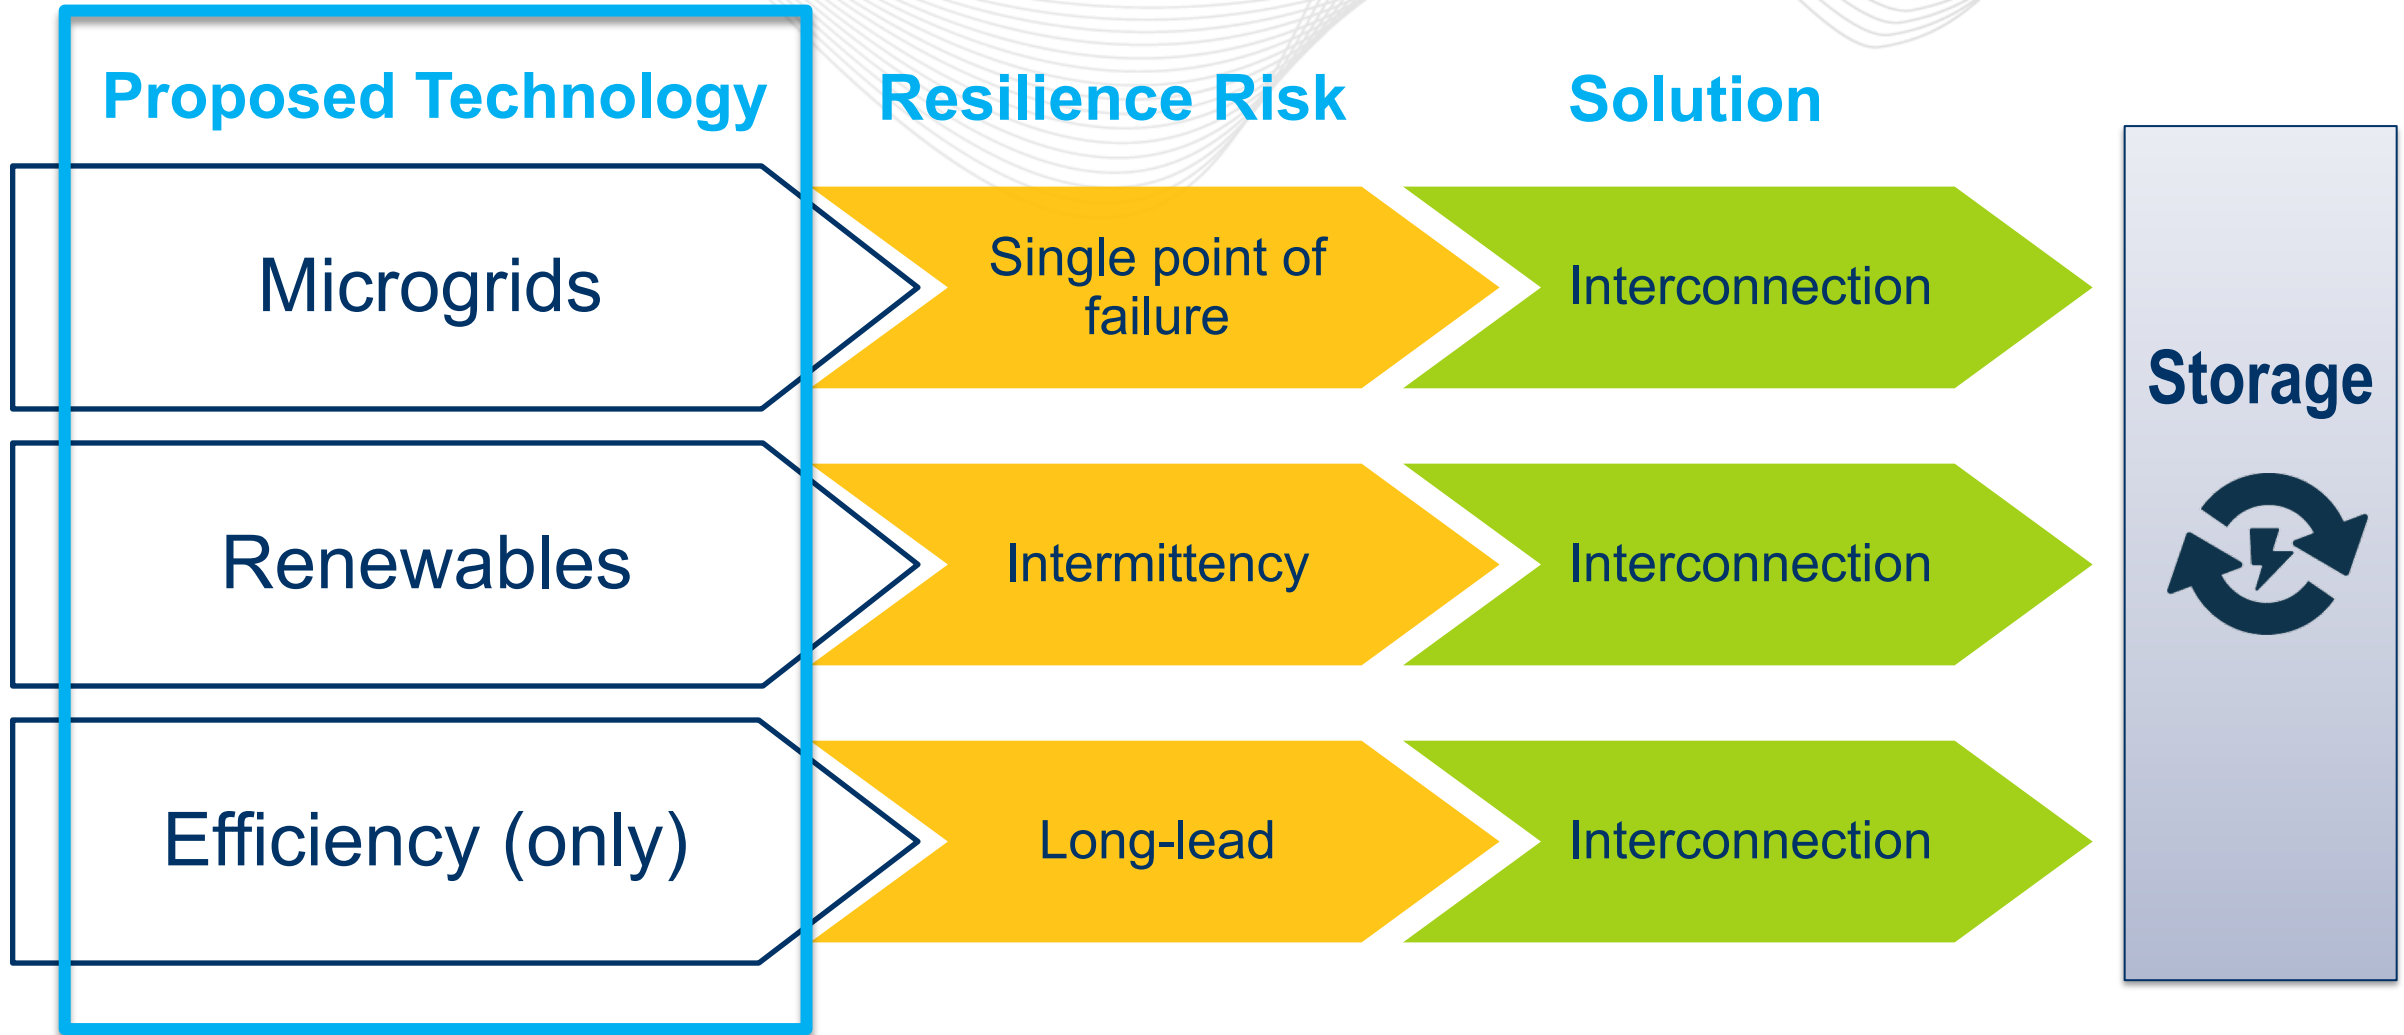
Proposed Technology

Resilience Risk

Solution

Microgrids

Single point of failure

Interconnection

Renewables

Intermittency

Interconnection

Efficiency (only)

Long-lead

Interconnection

Storage